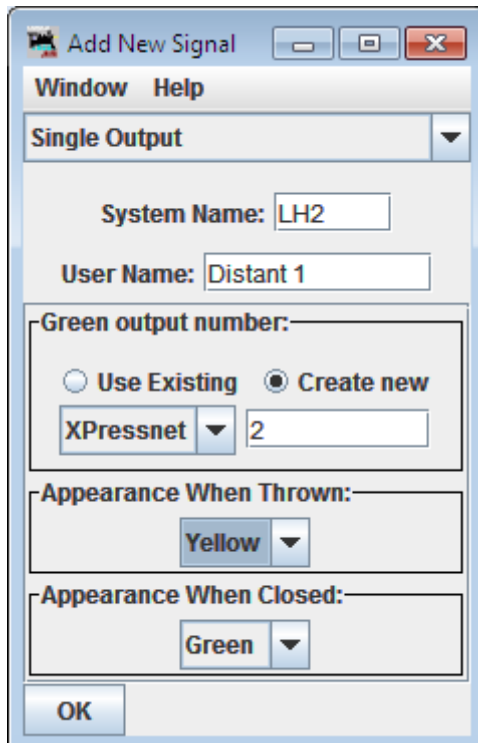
Add New Signal

Window Help

Single Output

System Name: LH2

User Name: Distant 1

Green output number:

Use Existing Create new

XPressnet 2

Appearance When Thrown:

Yellow

Appearance When Closed:

Green

OK